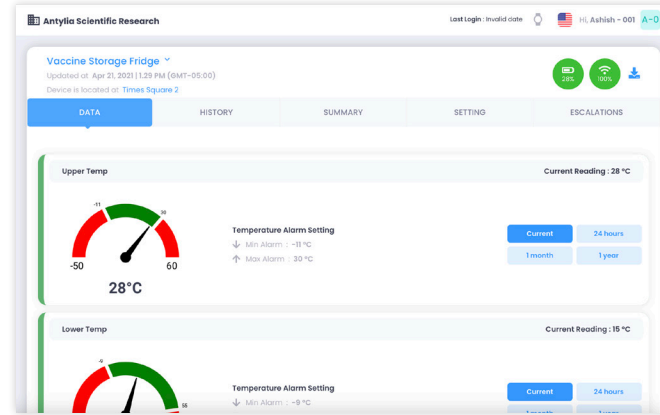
Antylia Scientific Research

Last Login : Invalid date

Hi, Ashish - 001

A-0

Vaccine Storage Fridge

Updated at Apr 21, 2021 | 1.29 PM (GMT-05:00)

Device is located at: Times Square 2

28%

100%

DATA

HISTORY

SUMMARY

SETTING

ESCALATIONS

Upper Temp

Current Reading : 28 °C

-11

30

-50

60

28°C

Temperature Alarm Setting

Min Alarm : -11 °C

Max Alarm : 30 °C

Current

24 hours

1 month

1 year

Lower Temp

Current Reading : 15 °C

-9

55

Temperature Alarm Setting

Min Alarm : -9 °C

Current

24 hours

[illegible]

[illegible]